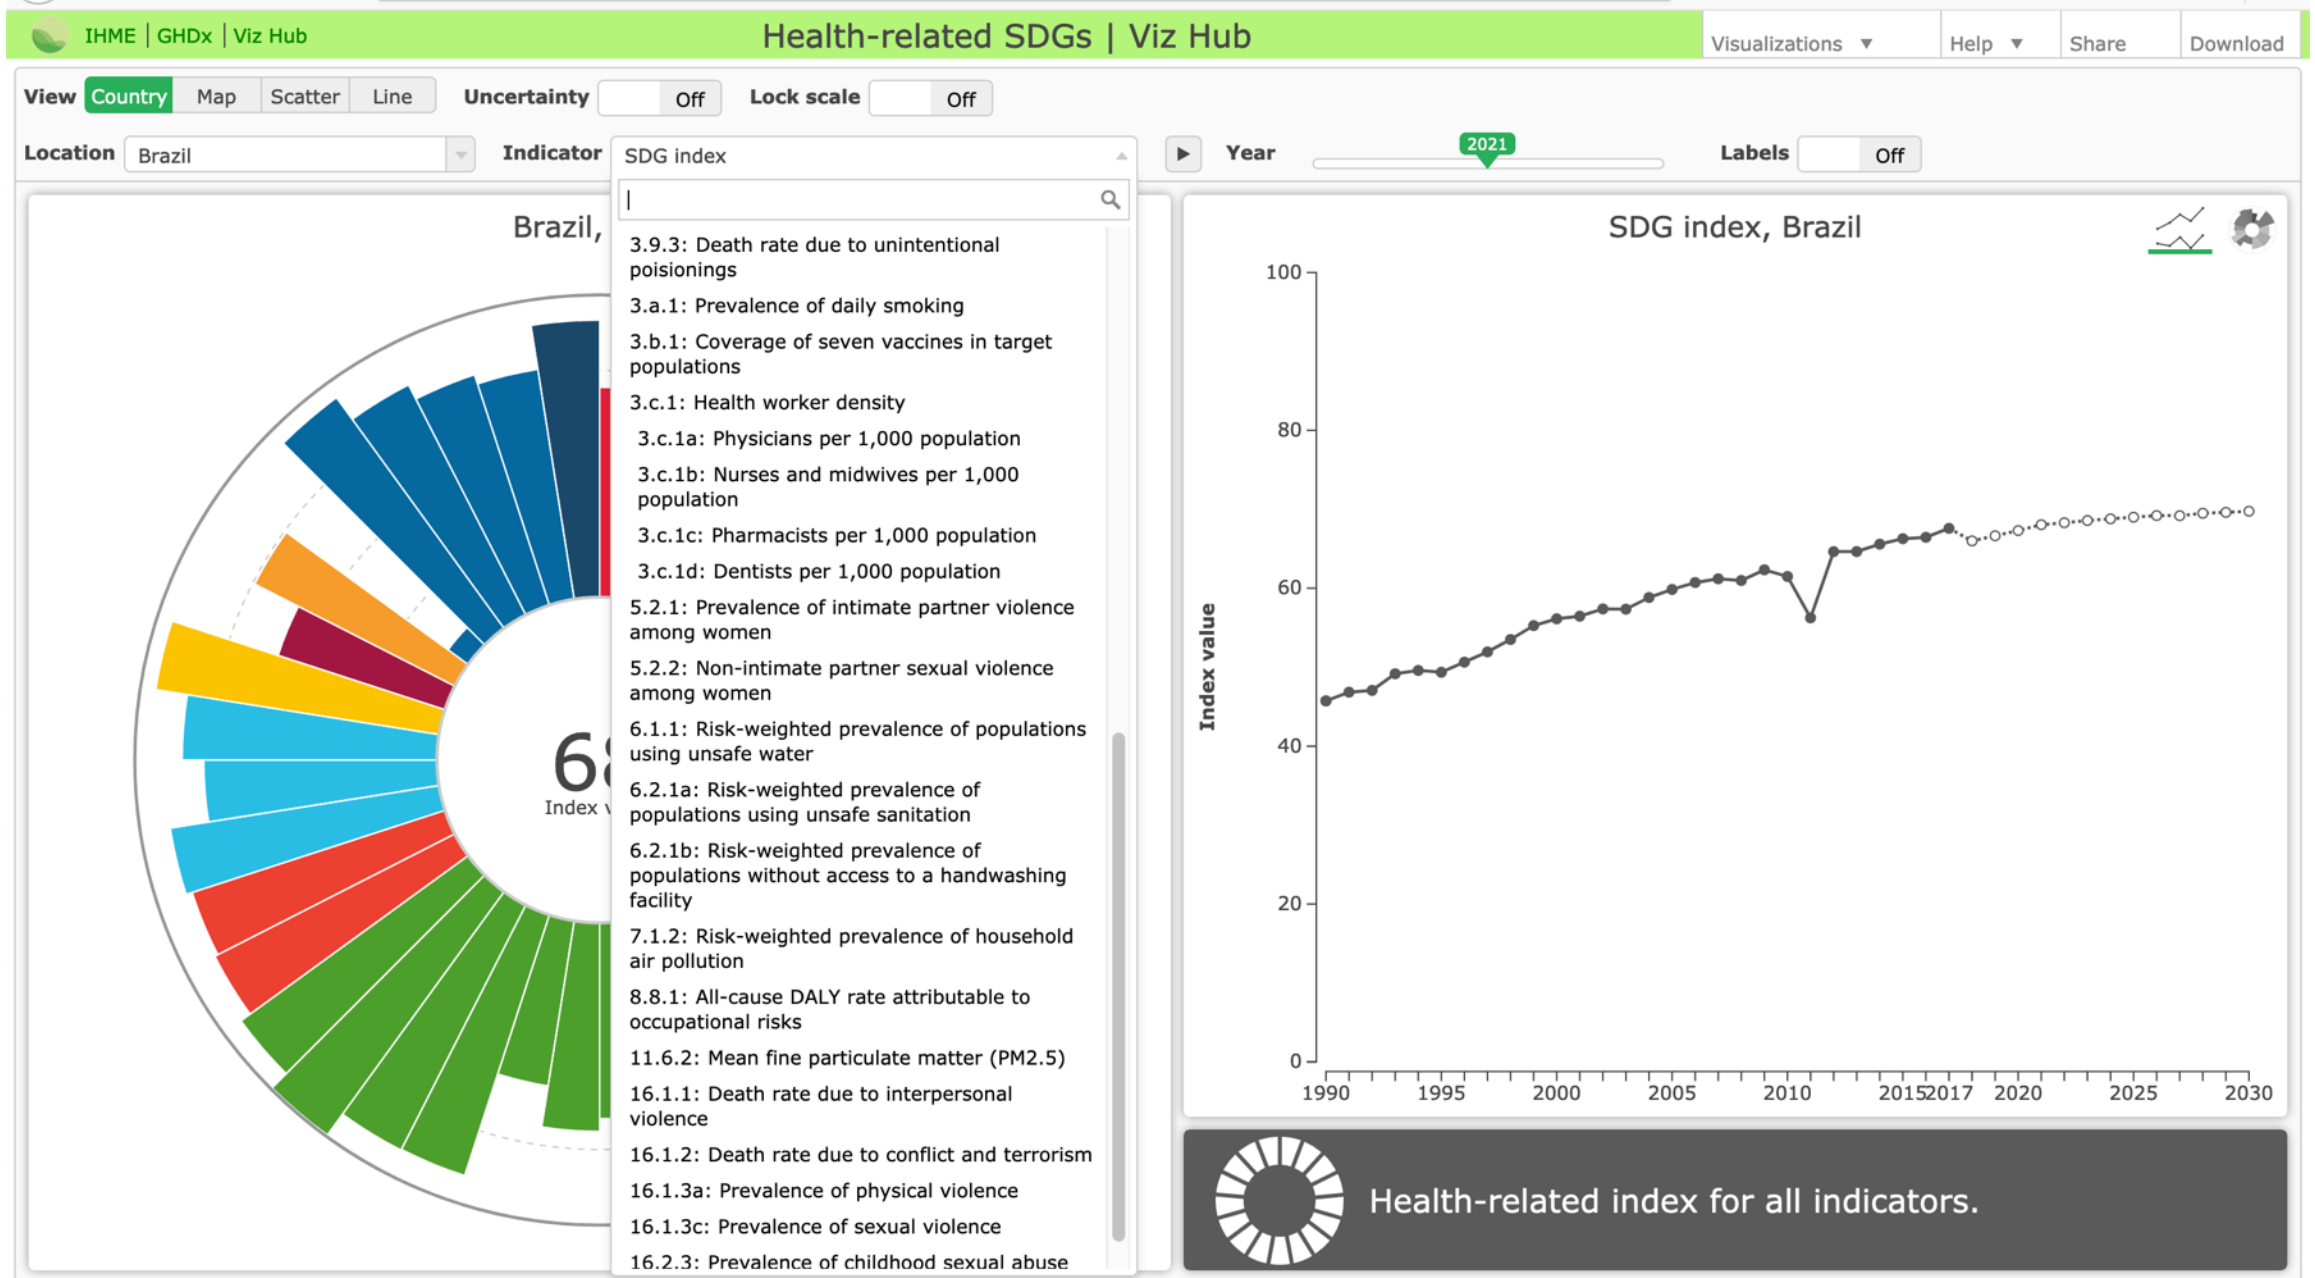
IHME | GHDx | Viz Hub

Health-related SDGs | Viz Hub

Visualizations ▼ Help ▼ Share Download

View Country Map Scatter Line Uncertainty Off Lock scale Off

Location Brazil Indicator SDG index ▶ Year 2021 Labels Off

Brazil,

68
Index v

3.9.3: Death rate due to unintentional poisionings
3.a.1: Prevalence of daily smoking
3.b.1: Coverage of seven vaccines in target populations
3.c.1: Health worker density
3.c.1a: Physicians per 1,000 population
3.c.1b: Nurses and midwives per 1,000 population
3.c.1c: Pharmacists per 1,000 population
3.c.1d: Dentists per 1,000 population
5.2.1: Prevalence of intimate partner violence among women
5.2.2: Non-intimate partner sexual violence among women
6.1.1: Risk-weighted prevalence of populations using unsafe water
6.2.1a: Risk-weighted prevalence of populations using unsafe sanitation
6.2.1b: Risk-weighted prevalence of populations without access to a handwashing facility
7.1.2: Risk-weighted prevalence of household air pollution
8.8.1: All-cause DALY rate attributable to occupational risks
11.6.2: Mean fine particulate matter (PM2.5)
16.1.1: Death rate due to interpersonal violence
16.1.2: Death rate due to conflict and terrorism
16.1.3a: Prevalence of physical violence
16.1.3c: Prevalence of sexual violence
16.2.3: Prevalence of childhood sexual abuse

SDG index, Brazil

Index value

100
80
60
40
20
0

1990 1995 2000 2005 2010 2015 2017 2020 2025 2030

Health-related index for all indicators.